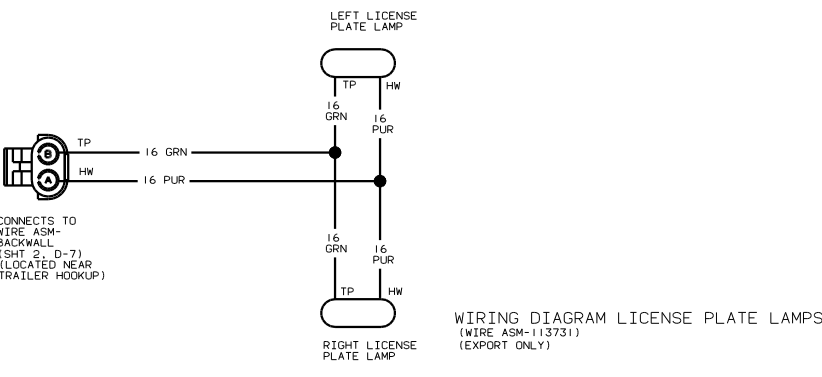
LEFT LICENSE
PLATE LAMP

TP
HW

16
GRN

16
PUR

B
A

TP
HW

16 GRN
16 PUR

CONNECTS TO
WIRE ASM-
BACKWALL
(SHT 2, D-7)
(LOCATED NEAR
TRAILER HOOKUP)

16
GRN

16
PUR

TP
HW

RIGHT LICENSE
PLATE LAMP

WIRING DIAGRAM LICENSE PLATE LAMPS
(WIRE ASM-113731)
(EXPORT ONLY)